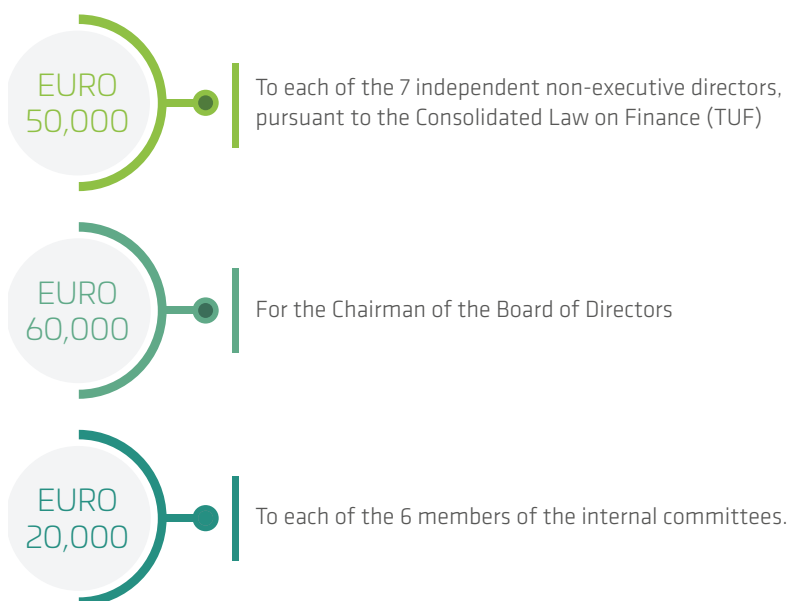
EURO
50,000

To each of the 7 independent non-executive directors, pursuant to the Consolidated Law on Finance (TUF)

EURO
60,000

For the Chairman of the Board of Directors

EURO
20,000

To each of the 6 members of the internal committees.